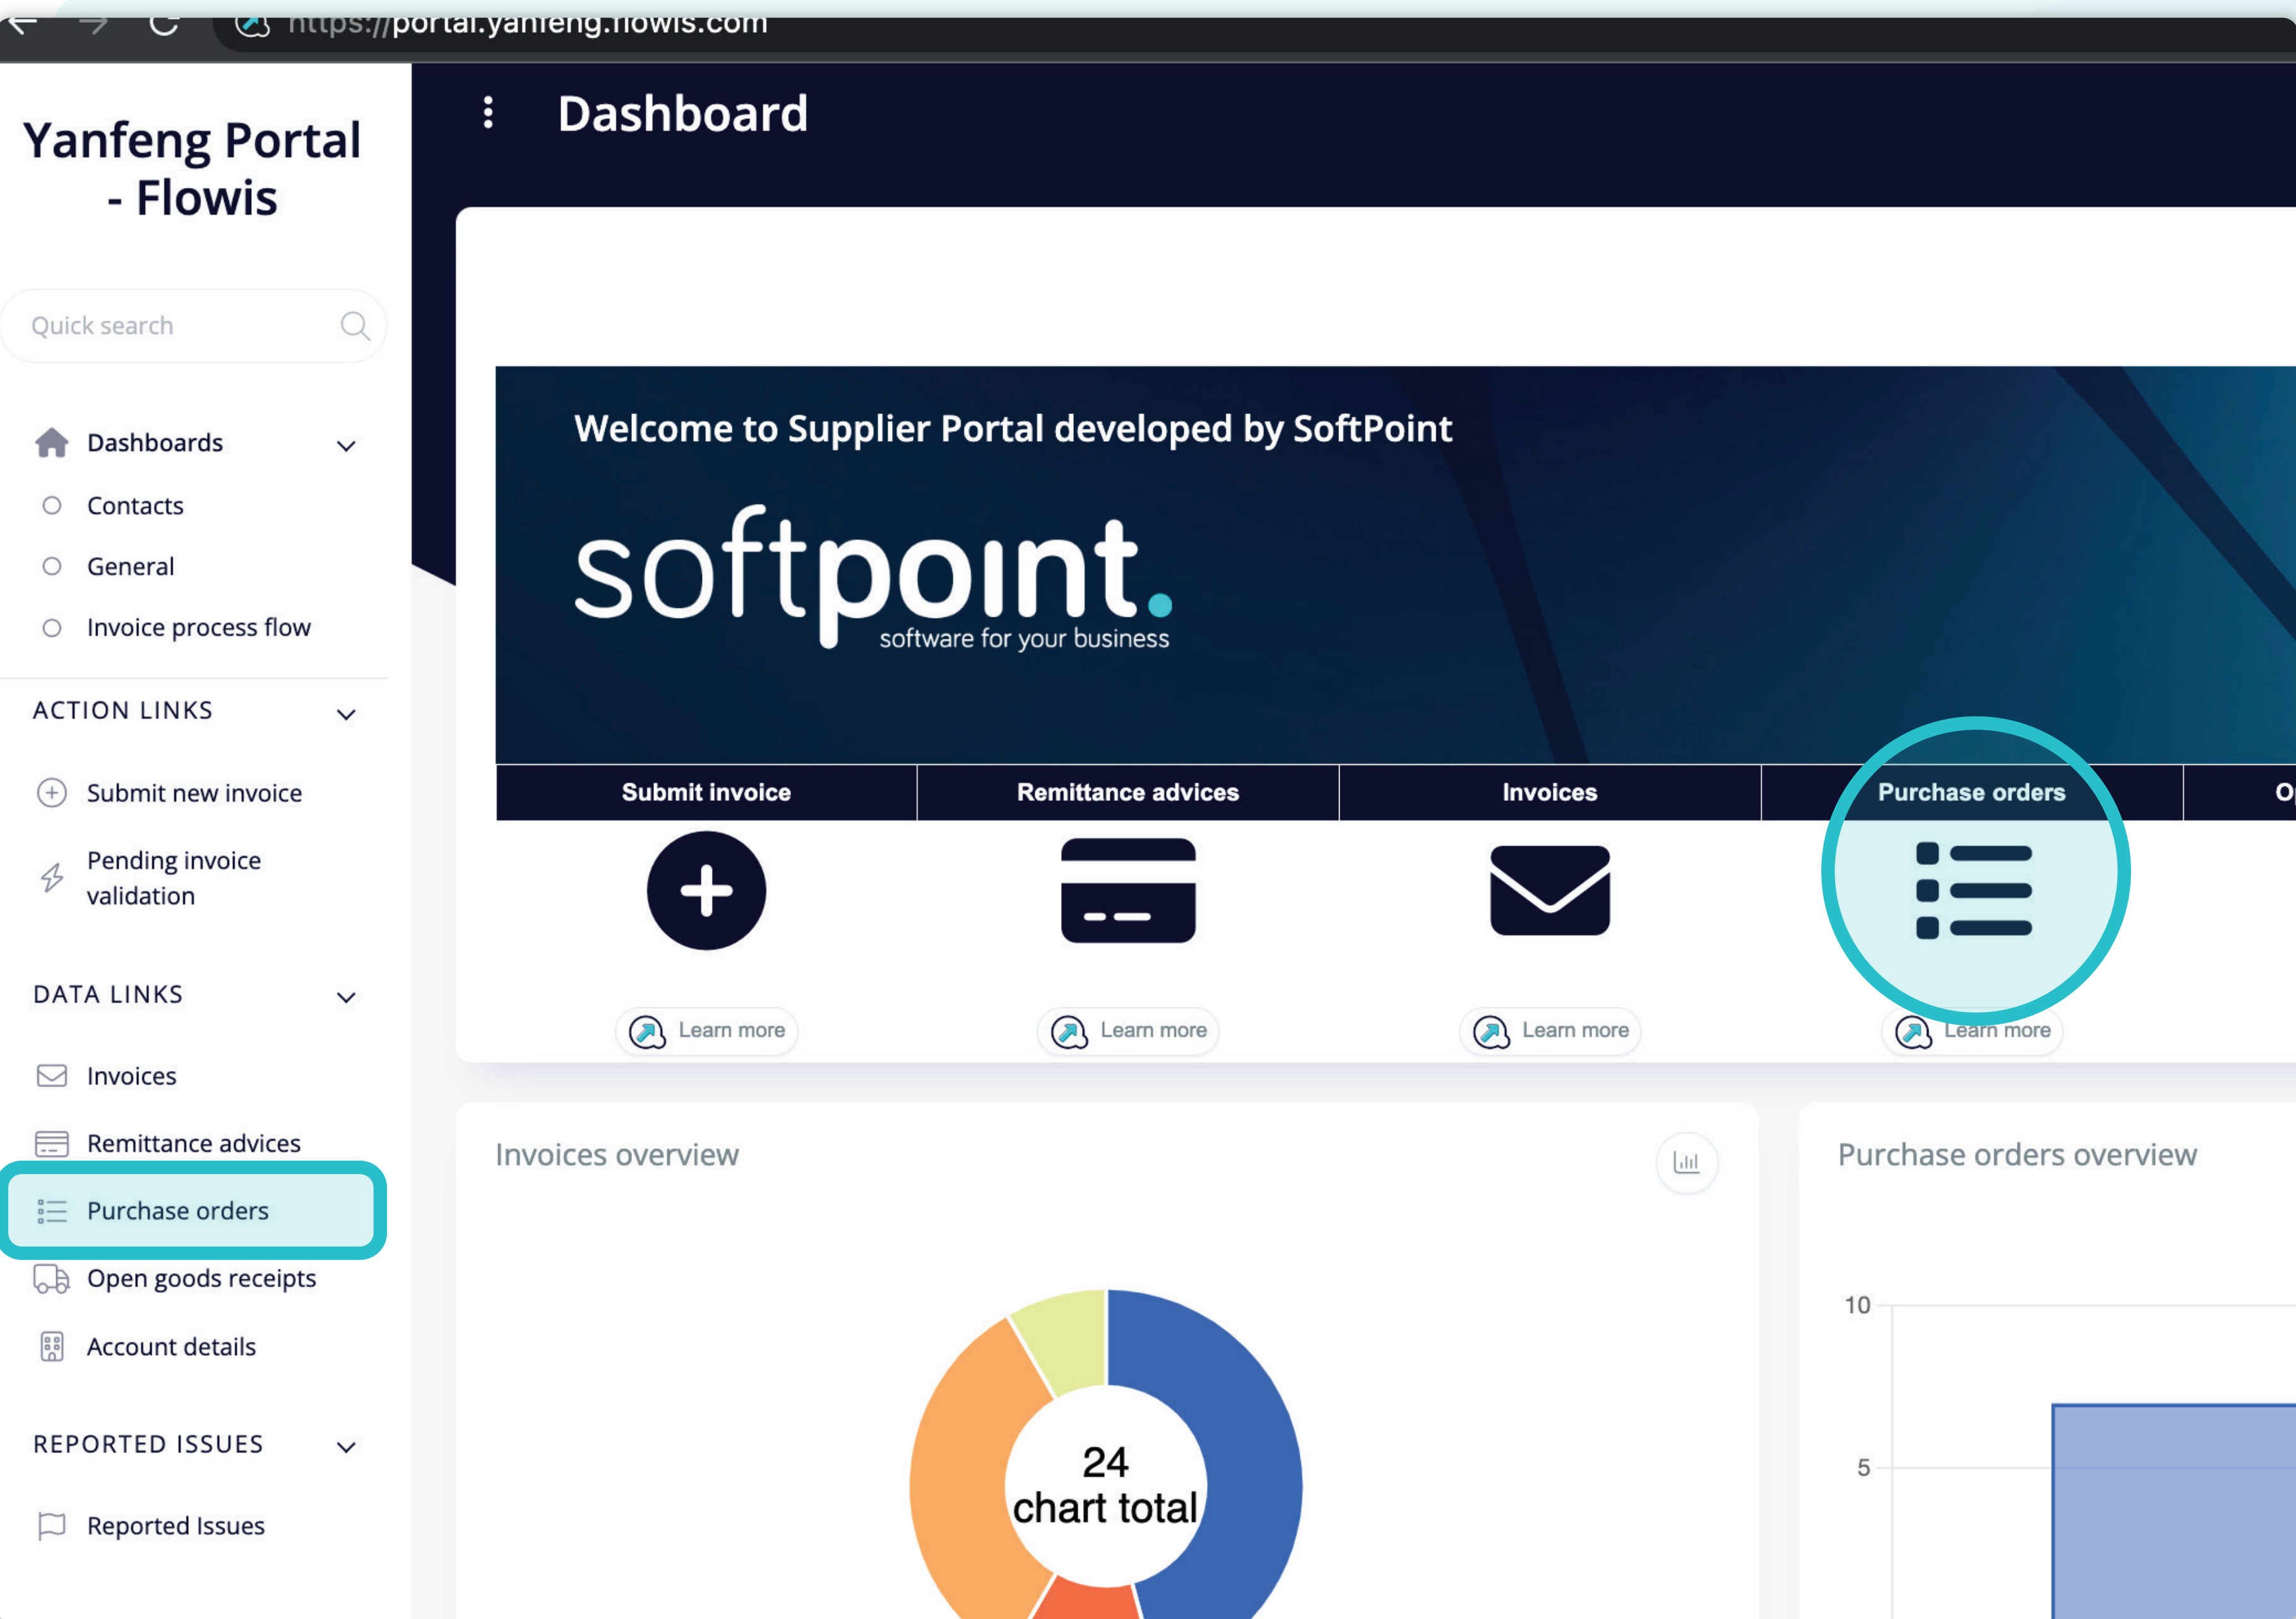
https://portal.yanfeng.flowis.com

Yanfeng Portal - Flowis

Quick search

Dashboards
Contacts
General
Invoice process flow

ACTION LINKS

Submit new invoice
Pending invoice validation

DATA LINKS

Invoices
Remittance advices
Purchase orders
Open goods receipts
Account details

REPORTED ISSUES

Reported Issues

Dashboard

Welcome to Supplier Portal developed by SoftPoint

softpoint.
software for your business

| Submit invoice | Remittance advices | Invoices | Purchase orders | O |
|---|---|---|---|---|

Learn more
Learn more
Learn more
Learn more

Invoices overview

24
chart total

Purchase orders overview

10
5